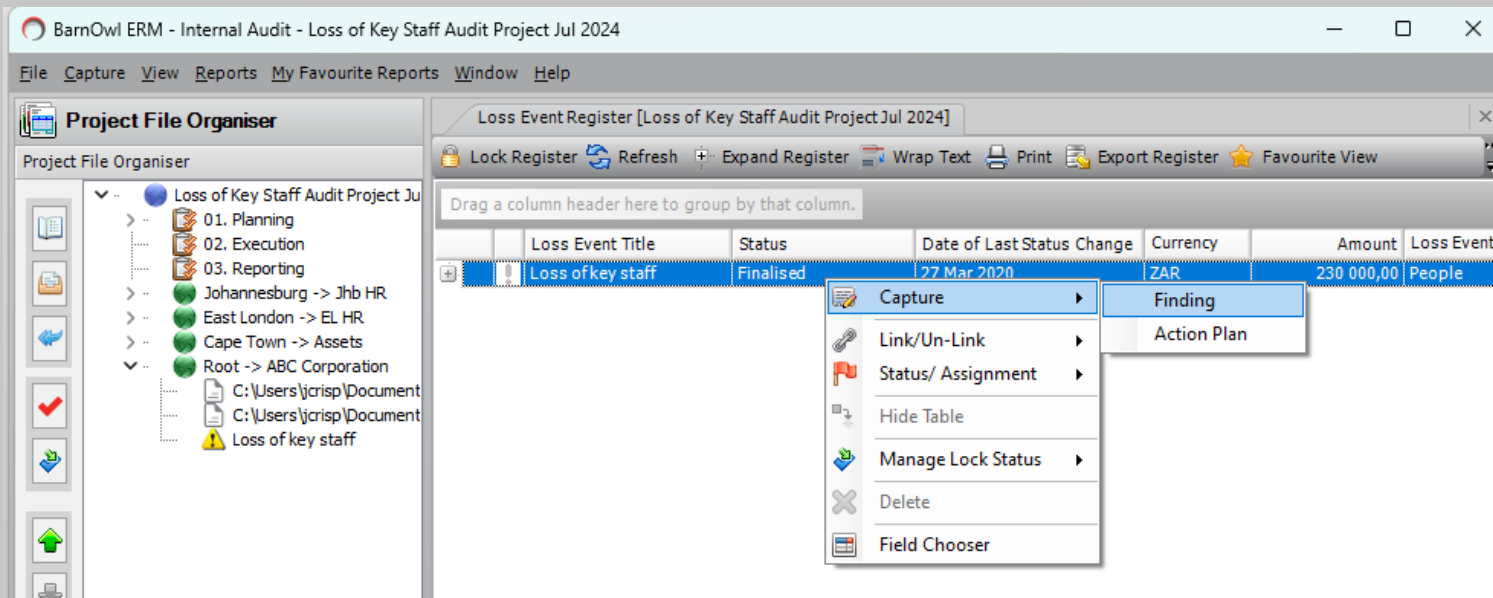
BarnOwl ERM - Internal Audit - Loss of Key Staff Audit Project Jul 2024

File Capture View Reports My Favourite Reports Window Help

Project File Organiser

Project File Organiser

Loss of Key Staff Audit Project Ju
01. Planning
02. Execution
03. Reporting
Johannesburg -> Jhb HR
East London -> EL HR
Cape Town -> Assets
Root -> ABC Corporation
C:\Users\jcrisp\Document
C:\Users\jcrisp\Document
Loss of key staff

Loss Event Register [Loss of Key Staff Audit Project Jul 2024]

Lock Register Refresh Expand Register Wrap Text Print Export Register Favourite View

Drag a column header here to group by that column.

| Loss Event Title | Status | Date of Last Status Change | Currency | Amount | Loss Event |
|---|---|---|---|---|---|
| Loss of key staff | Finalised | 27 Mar 2020 | ZAR | 230 000,00 | People |

Capture
Link/Un-Link
Status/ Assignment
Hide Table
Manage Lock Status
Delete
Field Chooser

Finding
Action Plan